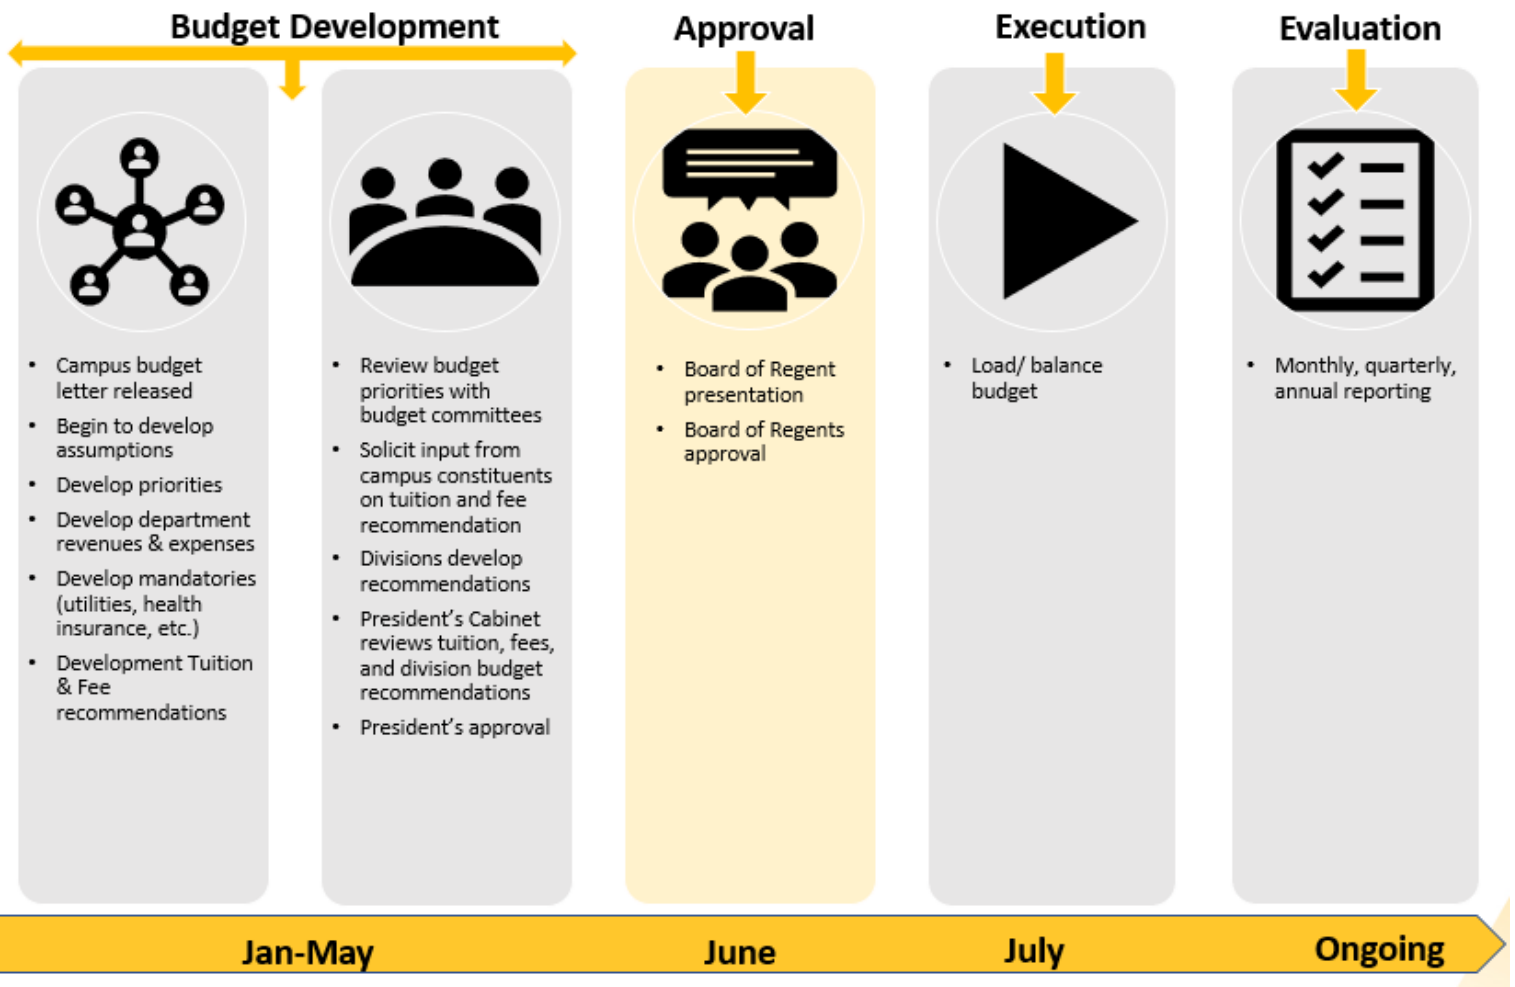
Budget Development

Approval

Execution

Evaluation

- Campus budget letter released
- Begin to develop assumptions
- Develop priorities
- Develop department revenues & expenses
- Develop mandatories (utilities, health insurance, etc.)
- Development Tuition & Fee recommendations

- Review budget priorities with budget committees
- Solicit input from campus constituents on tuition and fee recommendation
- Divisions develop recommendations
- President's Cabinet reviews tuition, fees, and division budget recommendations
- President's approval

- Board of Regent presentation
- Board of Regents approval

- Load/ balance budget

- Monthly, quarterly, annual reporting

Jan-May

June

July

Ongoing